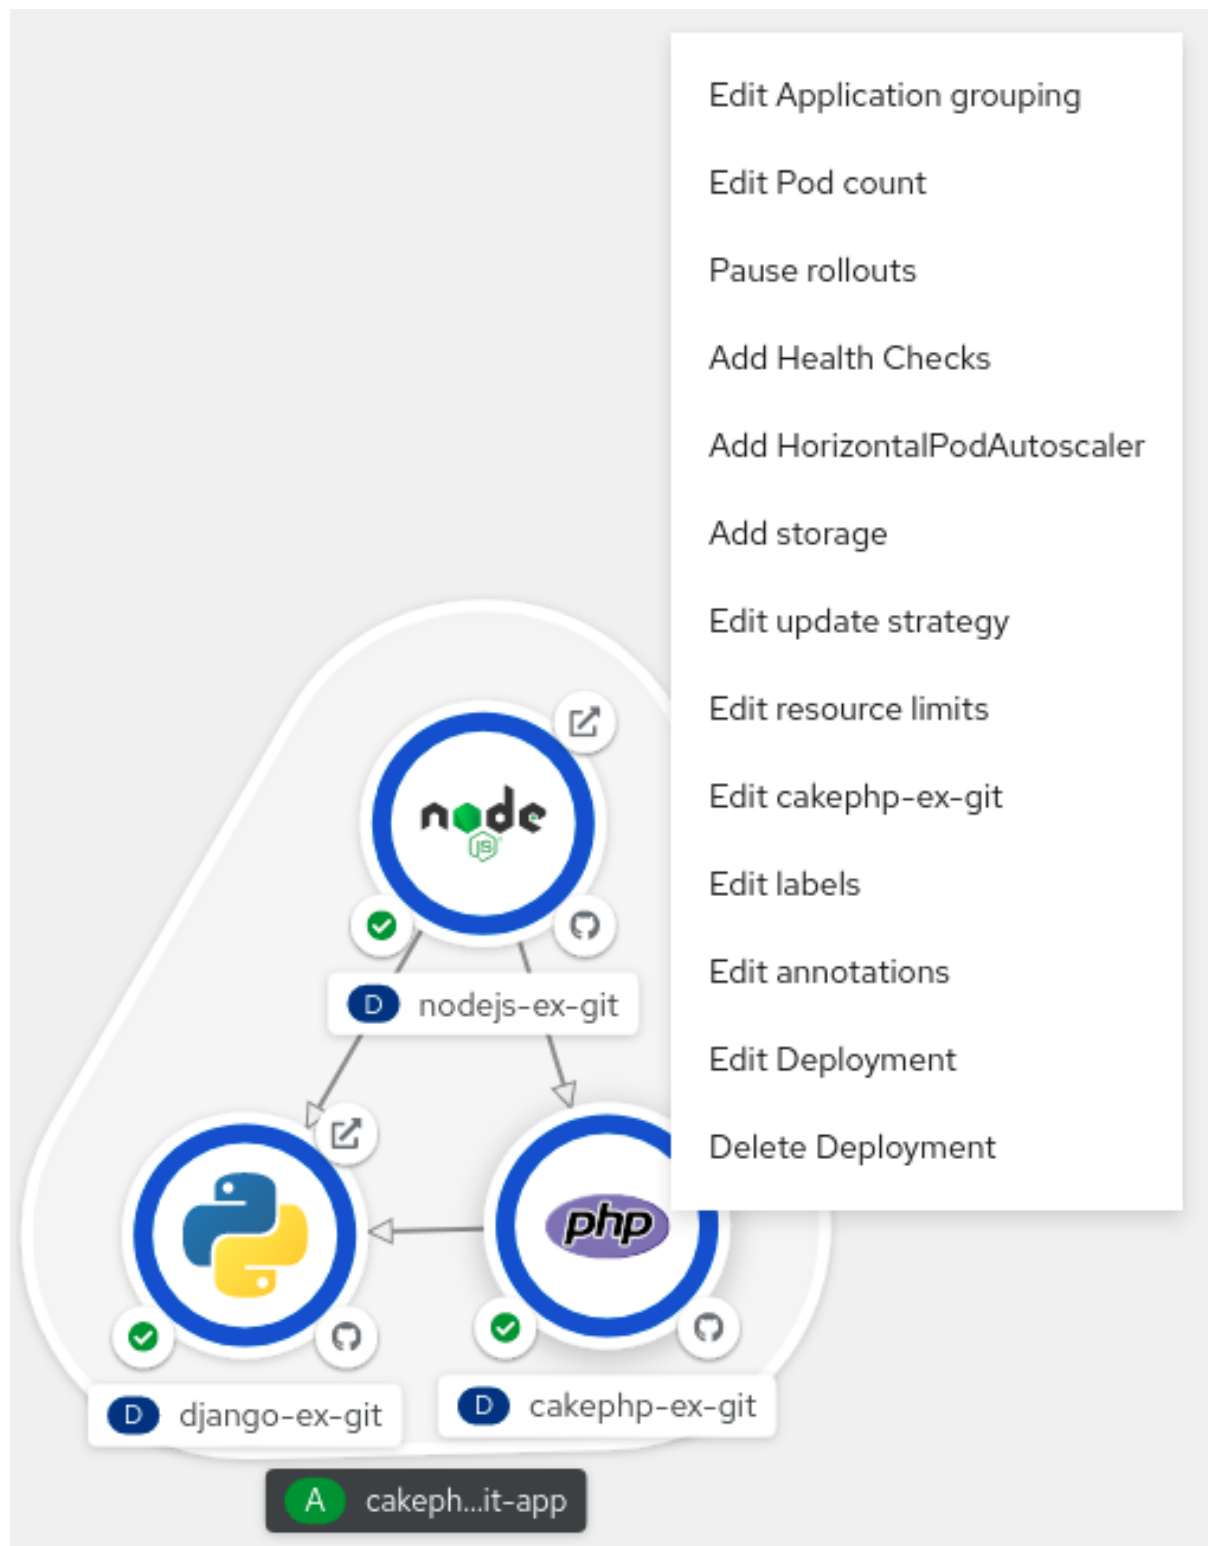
Edit Application grouping
Edit Pod count
Pause rollouts
Add Health Checks
Add HorizontalPodAutoscaler
Add storage
Edit update strategy
Edit resource limits
Edit cakephp-ex-git
Edit labels
Edit annotations
Edit Deployment
Delete Deployment

node
JS

D nodejs-ex-git

php

D django-ex-git

D cakephp-ex-git

A cakeph...it-app